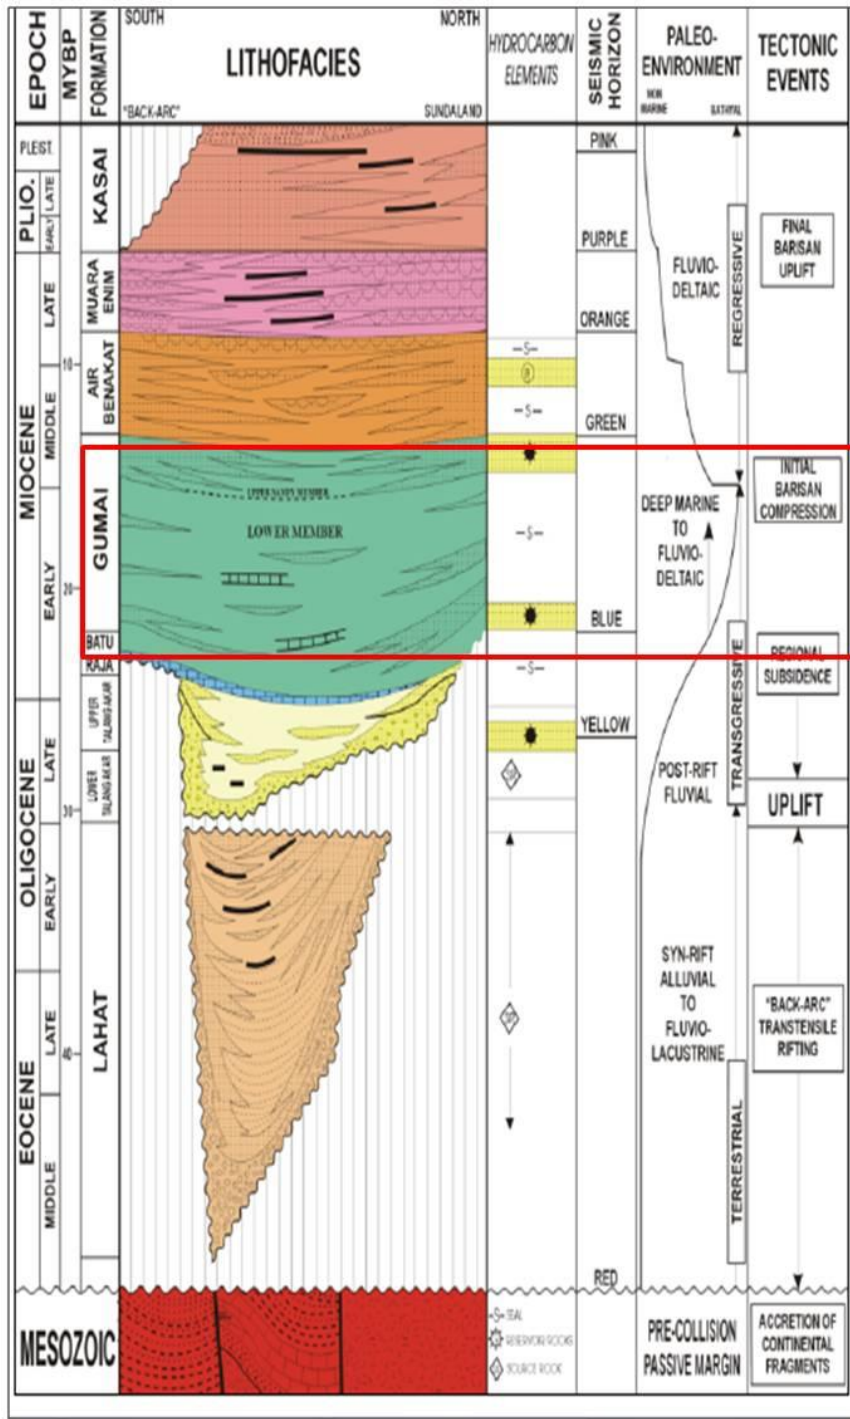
EPOCH

MYBP

FORMATION

SOUTH

NORTH

LITHOFACIES

"BACK-ARC"

SUNDALAND

HYDROCARBON ELEMENTS

SEISMIC HORIZON

PALEO-ENVIRONMENT

NON MARINE

BATHYAL

TECTONIC EVENTS

PLEIST.

PLIO.

LATE

EARLY

KASAI

PINK

MIOCENE

LATE

MUARA ENIM

PURPLE

FLUVIO-DELTAIC

REGRESSIVE

FINAL BARISAN UPLIFT

10

AIR BENAKAT

ORANGE

MIDDLE

—S—

R

—S—

GREEN

GUMAI

UPPER SANDY MEMBER

LOWER MEMBER

—S—

DEEP MARINE TO FLUVIO-DELTAIC

INITIAL BARISAN COMPRESSION

EARLY

20

BATU RAJA

BLUE

REGIONAL SUBSIDENCE

—S—

TRANSGRESSIVE

OLIGOCENE

LATE

UPPER TALANG AKAR

LOWER TALANG AKAR

YELLOW

POST-RIFT FLUVIAL

UPLIFT

30

EARLY

SYN-RIFT ALLUVIAL TO FLUVIO-LACUSTRINE

EOCENE

LATE

LAHAT

40

"BACK-ARC" TRANSTENSILE RIFTING

MIDDLE

TERRESTRIAL

RED

MESOZOIC

S SEAL

RESERVOIR ROCKS

SOURCE ROCK

PRE-COLLISION PASSIVE MARGIN

ACCRETION OF CONTINENTAL FRAGMENTS